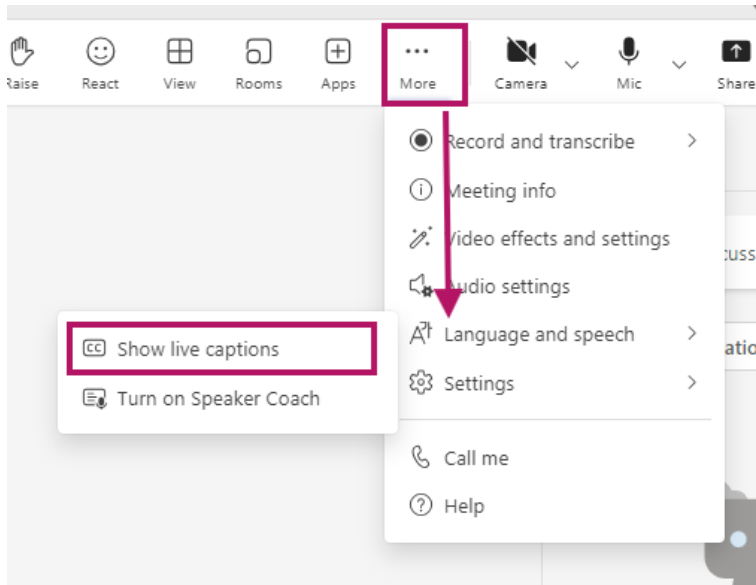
Raise React View Rooms Apps More Camera Mic Share

Record and transcribe
Meeting info
Video effects and settings
Audio settings
Language and speech
Settings
Call me
Help

CC Show live captions
Turn on Speaker Coach

cuss
atio